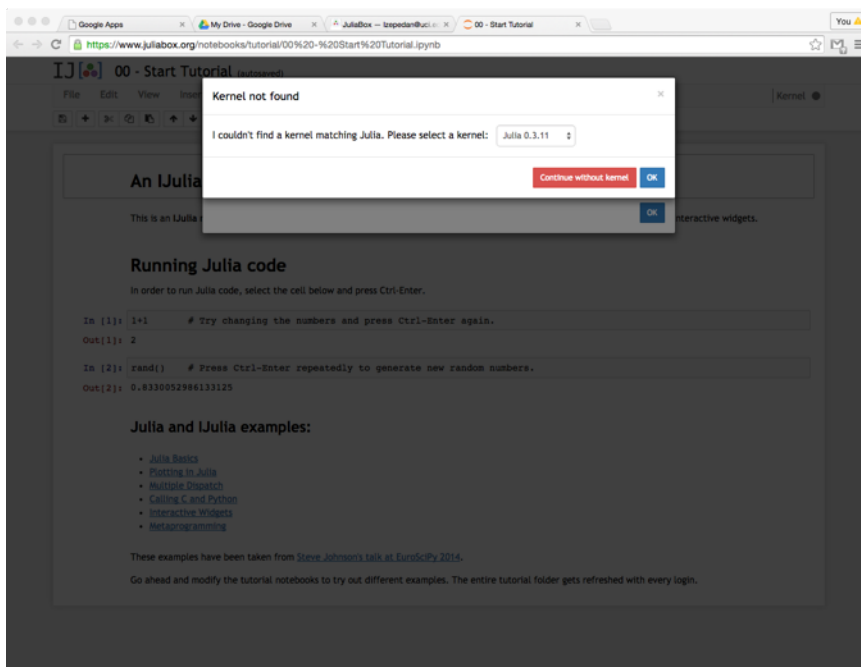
Google Apps ×
My Drive - Google Drive ×
JuliaBox -- lzepedan@uci.e ×
00 - Start Tutorial ×

You

https://www.juliabox.org/notebooks/tutorial/00%20-%20Start%20Tutorial.ipynb

IJ 00 - Start Tutorial (autosaved)

File Edit View Inse

Kernel

Kernel not found

×

I couldn't find a kernel matching Julia. Please select a kernel: Julia 0.3.11

Continue without kernel OK

OK

An IJulia

This is an IJulia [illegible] nteractive widgets.

Running Julia code

In order to run Julia code, select the cell below and press Ctrl-Enter.

In [1]: 1+1 # Try changing the numbers and press Ctrl-Enter again.

Out[1]: 2

In [2]: rand() # Press Ctrl-Enter repeatedly to generate new random numbers.

Out[2]: 0.8330052986133125

Julia and IJulia examples:

- Julia Basics
- Plotting in Julia
- Multiple Dispatch
- Calling C and Python
- Interactive Widgets
- Metaprogramming

These examples have been taken from Steve Johnson's talk at EuroSciPy 2014.

Go ahead and modify the tutorial notebooks to try out different examples. The entire tutorial folder gets refreshed with every login.